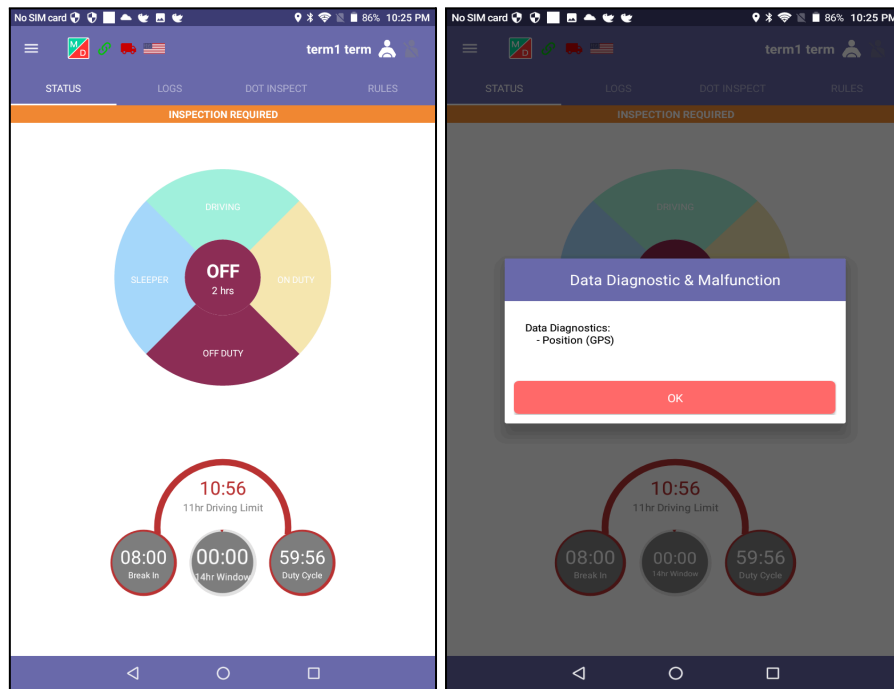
No SIM card 86% 10:25 PM

M D

term1 term

STATUS LOGS DOT INSPECT RULES

INSPECTION REQUIRED

DRIVING

SLEEPER

OFF
2 hrs

ON DUTY

OFF DUTY

10:56
11hr Driving Limit

08:00
Break In

00:00
14hr Window

59:56
Duty Cycle

No SIM card 86% 10:25 PM

M D

term1 term

STATUS LOGS DOT INSPECT RULES

INSPECTION REQUIRED

DRIVING

Data Diagnostic & Malfunction

Data Diagnostics:
- Position (GPS)

OK

10:56
11hr Driving Limit

08:00
Break In

00:00
14hr Window

59:56
Duty Cycle